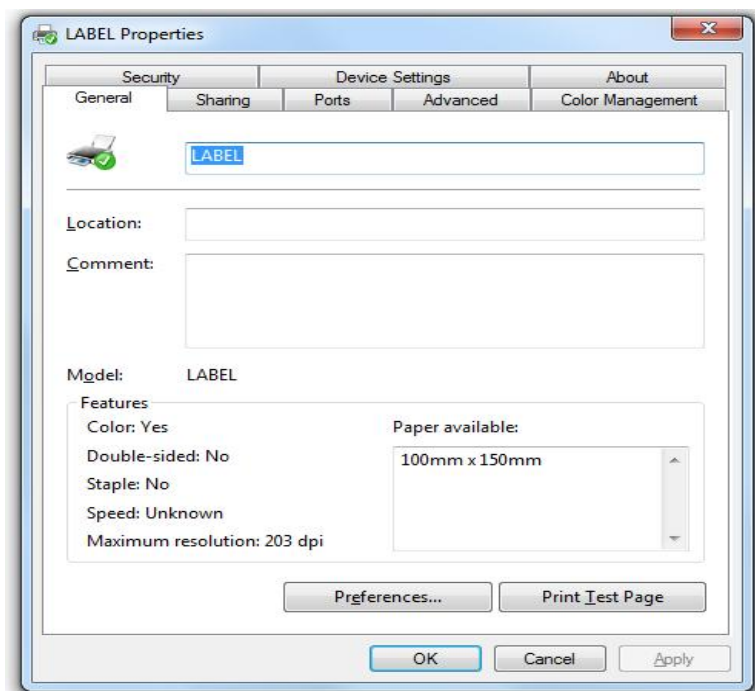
LABEL Properties

Security | Device Settings | About
General | Sharing | Ports | Advanced | Color Management

LABEL

Location:

Comment:

Model: LABEL

Features

Color: Yes

Double-sided: No

Staple: No

Speed: Unknown

Maximum resolution: 203 dpi

Paper available:

100mm x 150mm

Preferences...

Print Test Page

OK

Cancel

Apply